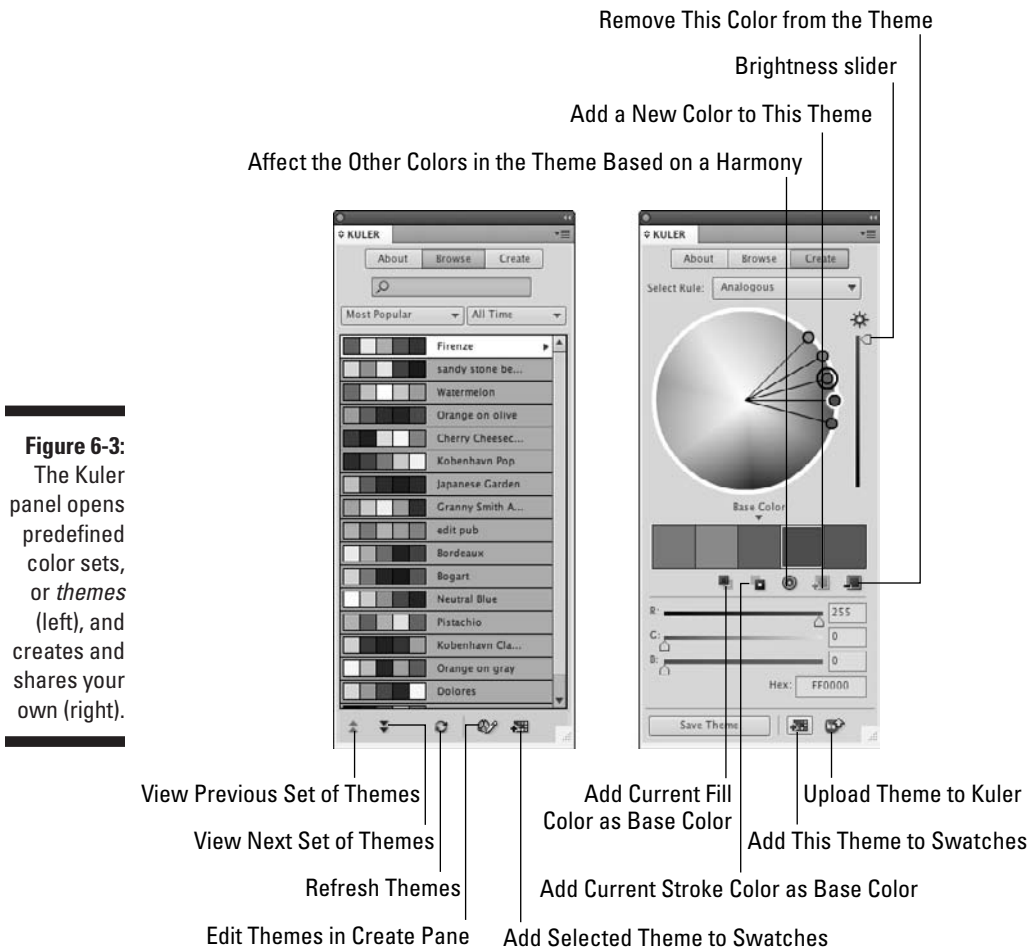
Remove This Color from the Theme

Brightness slider

Add a New Color to This Theme

Affect the Other Colors in the Theme Based on a Harmony

**Figure 6-3:** The Kuler panel opens predefined color sets, or *themes* (left), and creates and shares your own (right).

KULER

About | Browse | Create

Most Popular | All Time

Firenze
sandy stone be...
Watermelon
Orange on olive
Cherry Cheesec...
Kobenhavn Pop
Japanese Garden
Granny Smith A...
edit pub
Bordeaux
Bogart
Neutral Blue
Pistachio
Kobenhavn Cla...
Orange on gray
Dolores

KULER

About | Browse | Create

Select Rule: Analogous

Base Color

R: 255
G: 0
B: 0
Hex: FF0000

Save Theme

View Previous Set of Themes

View Next Set of Themes

Refresh Themes

Edit Themes in Create Pane

Add Selected Theme to Swatches

Add Current Fill Color as Base Color

Upload Theme to Kuler

Add This Theme to Swatches

Add Current Stroke Color as Base Color